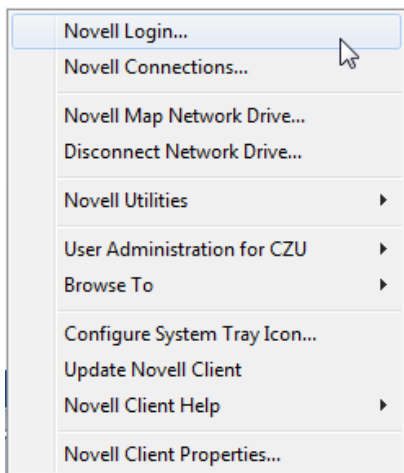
Novell Login...
Novell Connections...

Novell Map Network Drive...
Disconnect Network Drive...

Novell Utilities

User Administration for CZU
Browse To

Configure System Tray Icon...
Update Novell Client
Novell Client Help

Novell Client Properties...